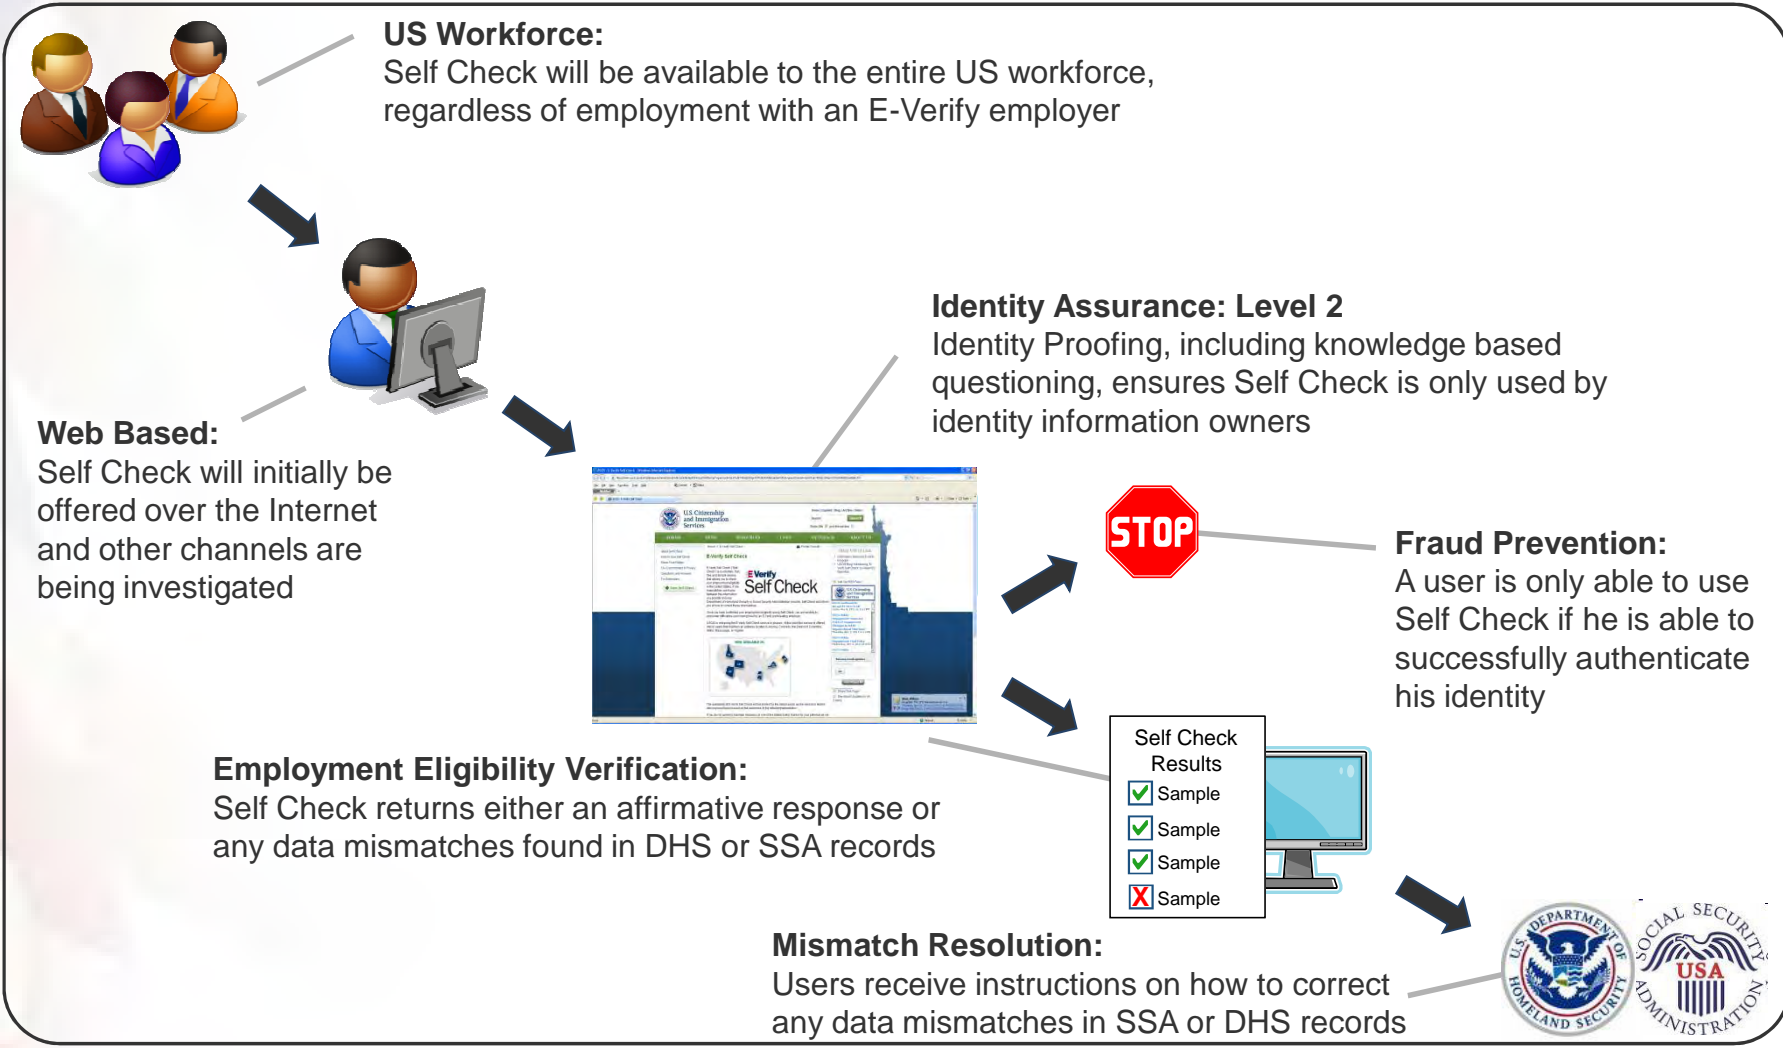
US Workforce:
Self Check will be available to the entire US workforce, regardless of employment with an E-Verify employer

Web Based:
Self Check will initially be offered over the Internet and other channels are being investigated

Identity Assurance: Level 2
Identity Proofing, including knowledge based questioning, ensures Self Check is only used by identity information owners

U.S. Citizenship and Immigration Services

E-Verify Self Check

STOP

Fraud Prevention:
A user is only able to use Self Check if he is able to successfully authenticate his identity

Employment Eligibility Verification:
Self Check returns either an affirmative response or any data mismatches found in DHS or SSA records

Self Check Results
Sample
Sample
Sample
Sample

Mismatch Resolution:
Users receive instructions on how to correct any data mismatches in SSA or DHS records

U.S. DEPARTMENT OF HOMELAND SECURITY

SOCIAL SECURITY ADMINISTRATION
USA